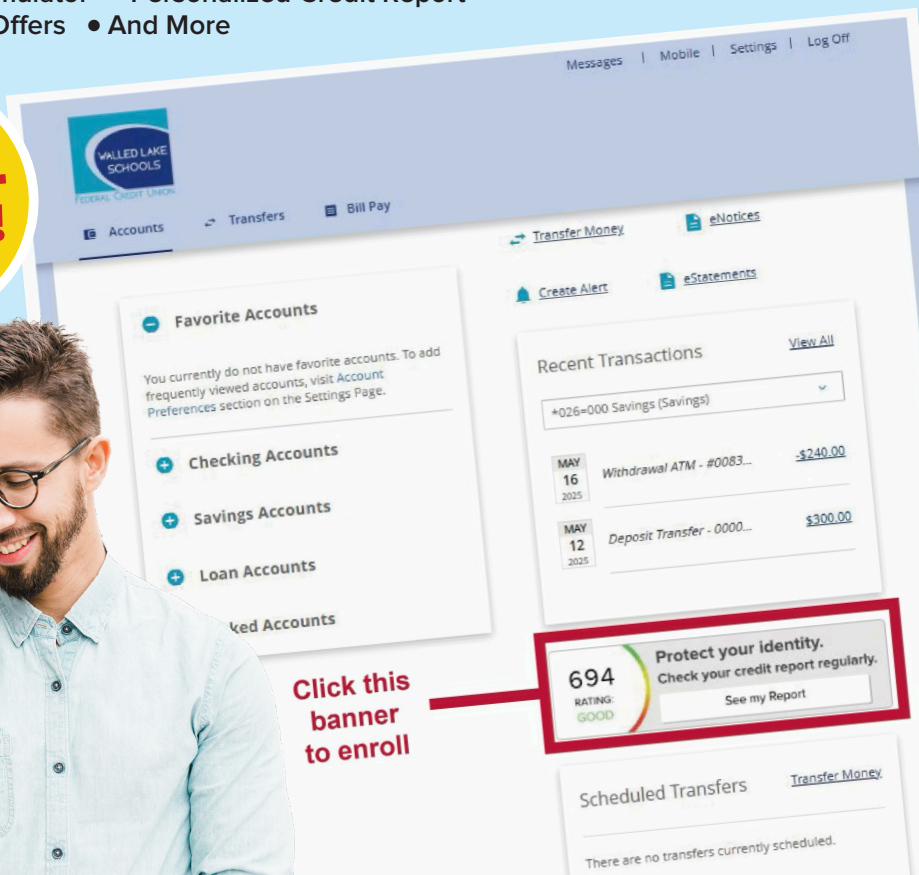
Offers • And More

Messages | Mobile | Settings | Log Off

WALLED LAKE SCHOOLS FEDERAL CREDIT UNION

Accounts Transfers Bill Pay

Transfer Money eNotices

Create Alert eStatements

Favorite Accounts

You currently do not have favorite accounts. To add frequently viewed accounts, visit Account Preferences section on the Settings Page.

Checking Accounts

Savings Accounts

Loan Accounts

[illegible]ked Accounts

Recent Transactions View All

*026=000 Savings (Savings)

| | | |
|---|---|---|
| MAY 16 2025 | Withdrawal ATM - #0083... | -$240.00 |
| MAY 12 2025 | Deposit Transfer - 0000... | $300.00 |

694 RATING: GOOD

Protect your identity.
Check your credit report regularly.
See my Report

Click this banner to enroll

Scheduled Transfers Transfer Money

There are no transfers currently scheduled.